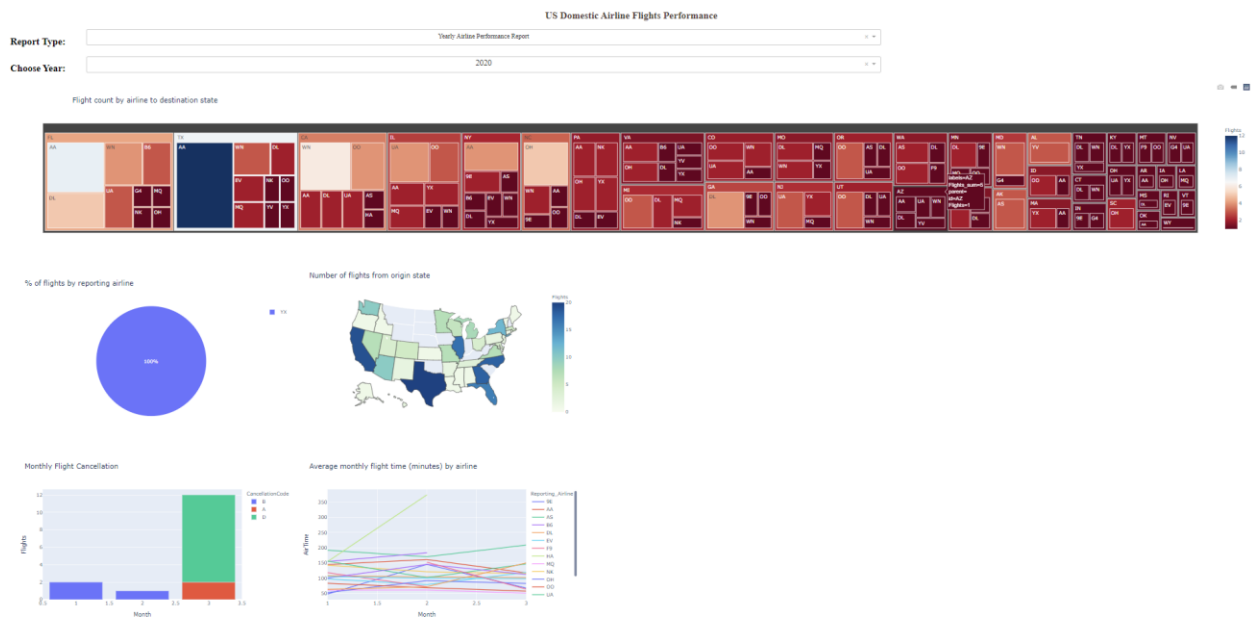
US Domestic Airline Flights Performance

Report Type: Yearly Airline Performance Report

Choose Year: 2020

Flight count by airline to destination state

FL AA WN B6 DL UA G4 MQ NK OH
TX AA WN DL EV NK OO MQ YV YX
CA WN OO
IL UA OO AA YX AA DL UA AS MQ EV WN HA
NY AA 9E B6 AS EV WN DL YX
NC OH WN AA DL
PA AA NK OH YX DL EV
VA AA B6 UA YV DL OH DL YX
MI OO DL MQ NK
CO OO WN UA AA
GA DL 9E OO WN
MO DL MQ WN YX
NJ UA YX MQ
OR OO AS DL UA
UT OO DL UA WN
WA AS DL OO F9
AZ AA UA WN DL YV
MN DL 9E
MD
AL YV
SD G4
AR
LA OO AA
MA YX AA
TN DL WN YX DL WN
KY DL YX
MT F9 OO G4 UA
NV
CT
IN 9E G4
SC OH
AR UA YX
IA AA OH MQ
LA
MS
RI
VT
OK
WY
labels=AZ
Flights_sum=8
parent=
id=AZ
Flights=1

Flights
10
8
6
4
2

% of flights by reporting airline
100%
YX

Number of flights from origin state
Flights
20
15
10
5
0

Monthly Flight Cancellation
CancellationCode
B
A
D
12
10
8
6
4
2
0
Flights
0.5 1 1.5 2 2.5 3 3.5
Month

Average monthly flight time (minutes) by airline
Reporting_Airline
9E
AA
AS
B6
DL
EV
F9
HA
MQ
NK
OH
OO
UA
350
300
250
200
150
100
50
AirTime
1 1.5 2 2.5 3
Month